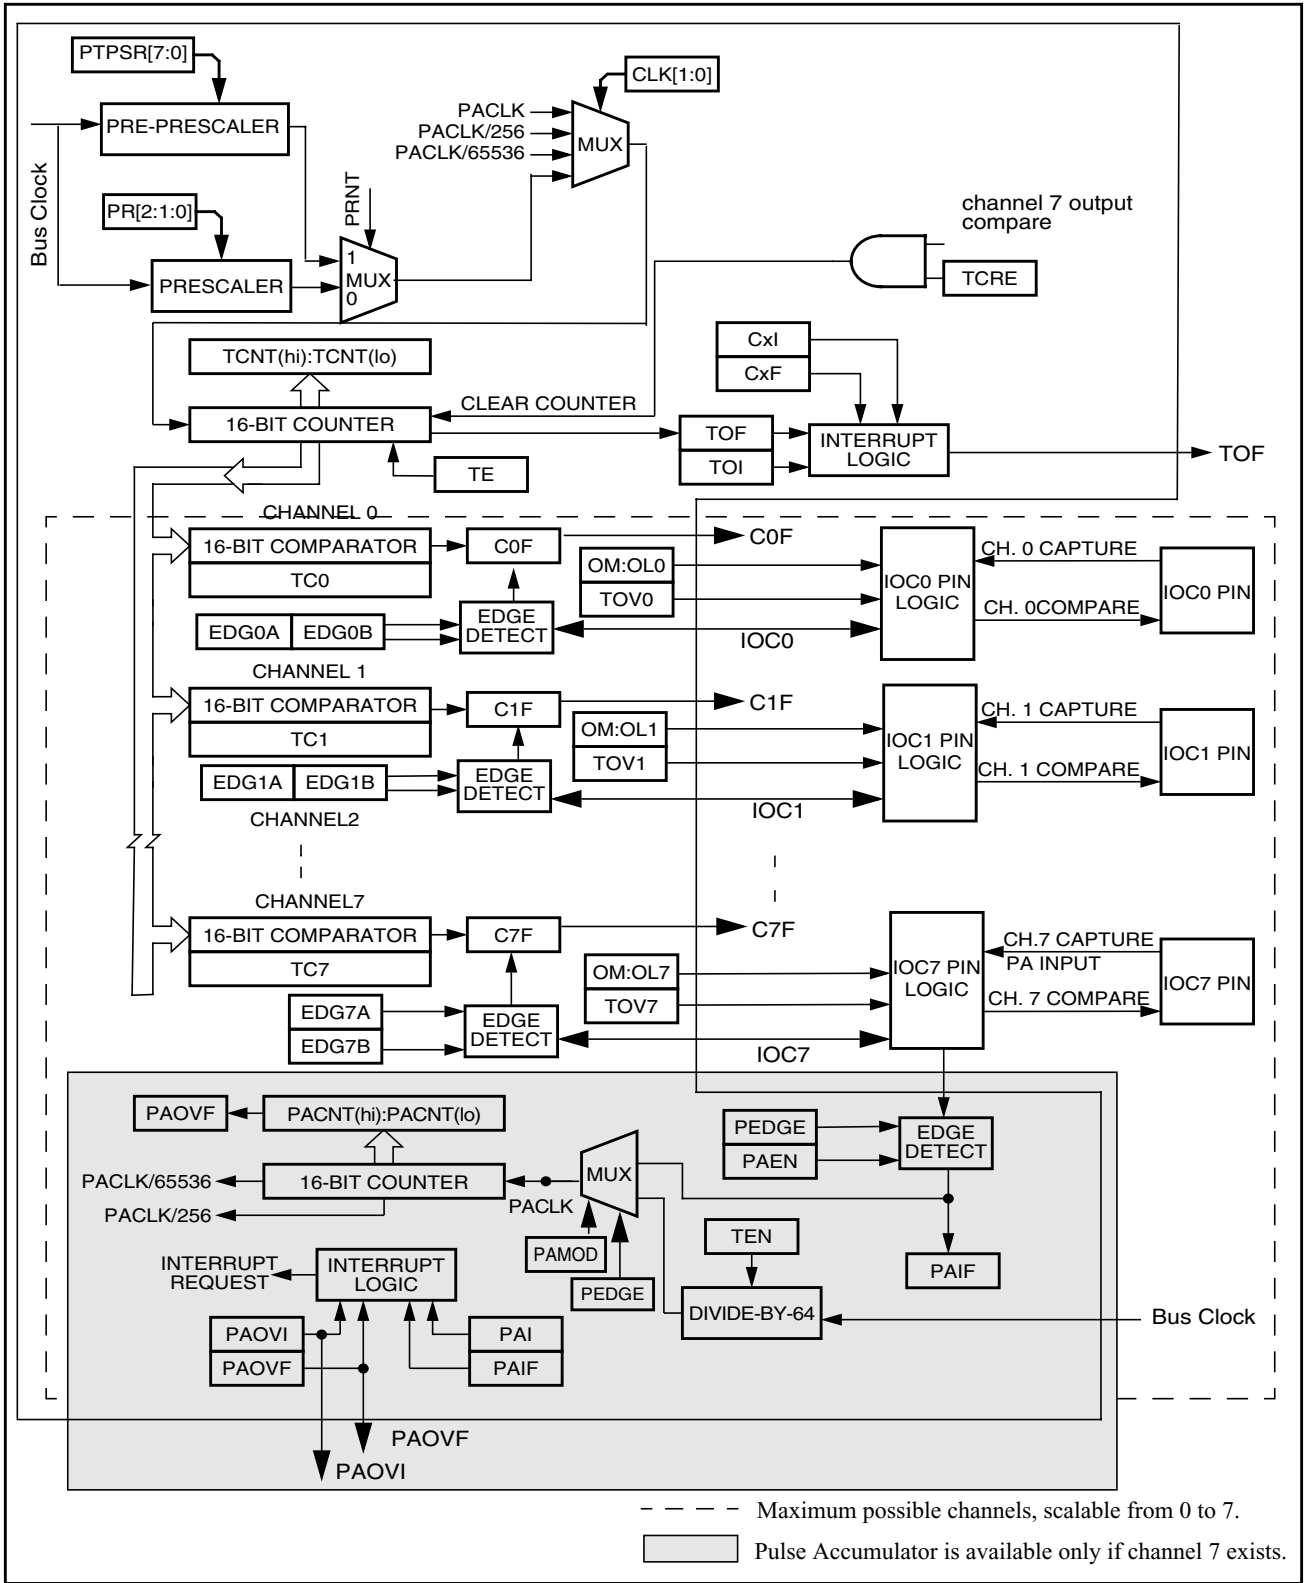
PTPSR[7:0]
PRE-PRESCALER
Bus Clock
PR[2:1:0]
PRESCALER
PRNT
1
MUX
0
CLK[1:0]
PACLK
PACLK/256
PACLK/65536
MUX
channel 7 output compare
TCRE
TCNT(hi):TCNT(lo)
16-BIT COUNTER
CLEAR COUNTER
TE
CxI
CxF
TOF
TOI
INTERRUPT LOGIC
TOF
CHANNEL 0
16-BIT COMPARATOR
TC0
C0F
C0F
OM:OL0
TOV0
EDG0A
EDG0B
EDGE DETECT
IOC0 PIN LOGIC
CH. 0 CAPTURE
CH. 0COMPARE
IOC0 PIN
IOC0
CHANNEL 1
16-BIT COMPARATOR
TC1
C1F
C1F
OM:OL1
TOV1
EDG1A
EDG1B
EDGE DETECT
IOC1 PIN LOGIC
CH. 1 CAPTURE
CH. 1 COMPARE
IOC1 PIN
IOC1
CHANNEL2
CHANNEL7
16-BIT COMPARATOR
TC7
C7F
C7F
OM:OL7
TOV7
EDG7A
EDG7B
EDGE DETECT
IOC7 PIN LOGIC
CH.7 CAPTURE
PA INPUT
CH. 7 COMPARE
IOC7 PIN
IOC7
PAOVF
PACNT(hi):PACNT(lo)
PACLK/65536
16-BIT COUNTER
PACLK/256
PACLK
MUX
PAMOD
PEDGE
PEDGE
PAEN
EDGE DETECT
TEN
PAIF
DIVIDE-BY-64
Bus Clock
INTERRUPT REQUEST
INTERRUPT LOGIC
PAOVI
PAOVF
PAI
PAIF
PAOVF
PAOVI
Maximum possible channels, scalable from 0 to 7.
Pulse Accumulator is available only if channel 7 exists.